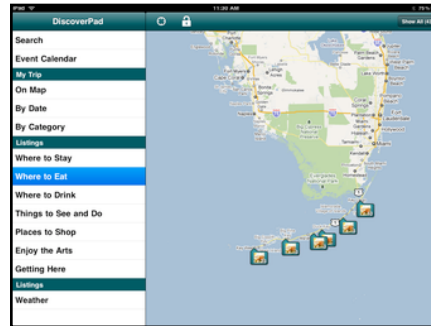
iPad
11:30 AM
75%
DiscoverPad
Show All (6)
Search
Event Calendar
My Trip
On Map
By Date
By Category
Listings
Where to Stay
Where to Eat
Where to Drink
Things to See and Do
Places to Shop
Enjoy the Arts
Getting Here
Listings
Weather